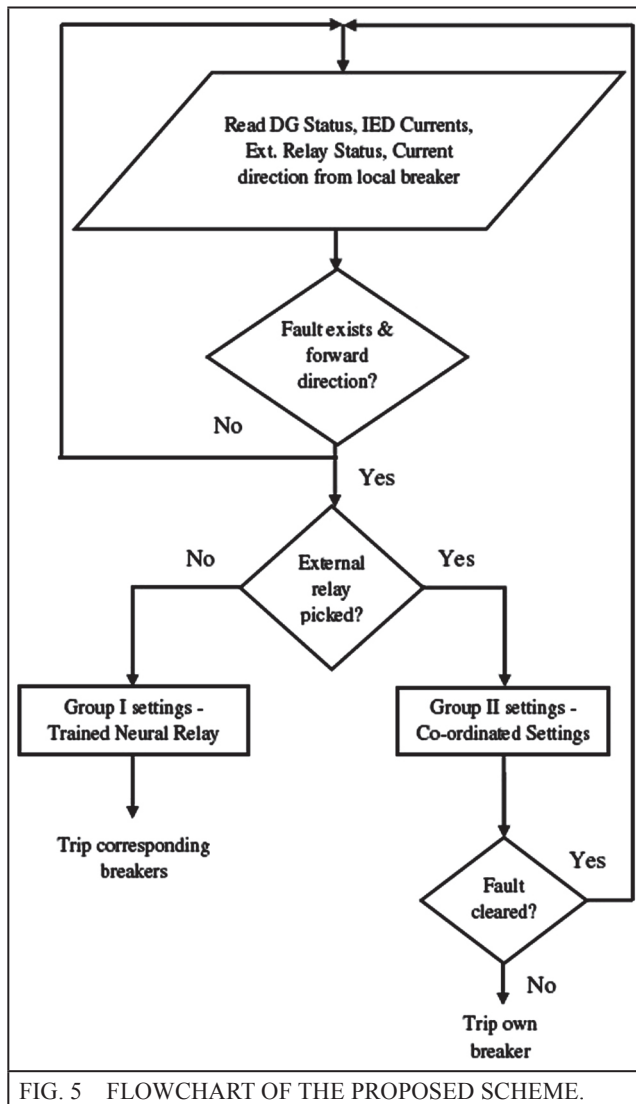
Read DG Status, IED Currents, Ext. Relay Status, Current direction from local breaker

Fault exists & forward direction?

No

Yes

No

External relay picked?

Yes

Group I settings - Trained Neural Relay

Group II settings - Co-ordinated Settings

Trip corresponding breakers

Yes

Fault cleared?

No

Trip own breaker

FIG. 5 FLOWCHART OF THE PROPOSED SCHEME.